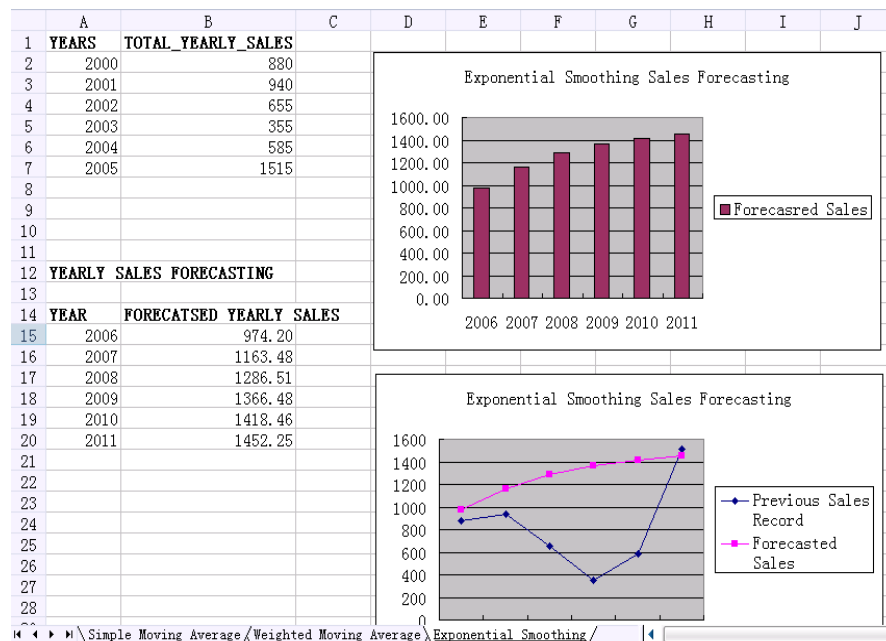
|  | A | B | C | D | E | F | G | H | I | J |
|---|---|---|---|---|---|---|---|---|---|---|
| 1 | YEARS | TOTAL_YEARLY_SALES | | | | | | | | |
| 2 | 2000 | 880 | | | | | | | | |
| 3 | 2001 | 940 | | | | | | | | |
| 4 | 2002 | 655 | | | | | | | | |
| 5 | 2003 | 355 | | | | | | | | |
| 6 | 2004 | 585 | | | | | | | | |
| 7 | 2005 | 1515 | | | | | | | | |
| 8 | | | | | | | | | | |
| 9 | | | | | | | | | | |
| 10 | | | | | | | | | | |
| 11 | | | | | | | | | | |
| 12 | YEARLY SALES FORECASTING | | | | | | | | | |
| 13 | | | | | | | | | | |
| 14 | YEAR | FORECATSED YEARLY SALES | | | | | | | | |
| 15 | 2006 | 974.20 | | | | | | | | |
| 16 | 2007 | 1163.48 | | | | | | | | |
| 17 | 2008 | 1286.51 | | | | | | | | |
| 18 | 2009 | 1366.48 | | | | | | | | |
| 19 | 2010 | 1418.46 | | | | | | | | |
| 20 | 2011 | 1452.25 | | | | | | | | |
| 21 | | | | | | | | | | |
| 22 | | | | | | | | | | |
| 23 | | | | | | | | | | |
| 24 | | | | | | | | | | |
| 25 | | | | | | | | | | |
| 26 | | | | | | | | | | |
| 27 | | | | | | | | | | |
| 28 | | | | | | | | | | |

Exponential Smoothing Sales Forecasting

1600.00
1400.00
1200.00
1000.00
800.00
600.00
400.00
200.00
0.00

2006 2007 2008 2009 2010 2011

Forecasred Sales

Exponential Smoothing Sales Forecasting

1600
1400
1200
1000
800
600
400
200
0

Previous Sales Record
Forecasted Sales

Simple Moving Average / Weighted Moving Average / Exponential Smoothing /